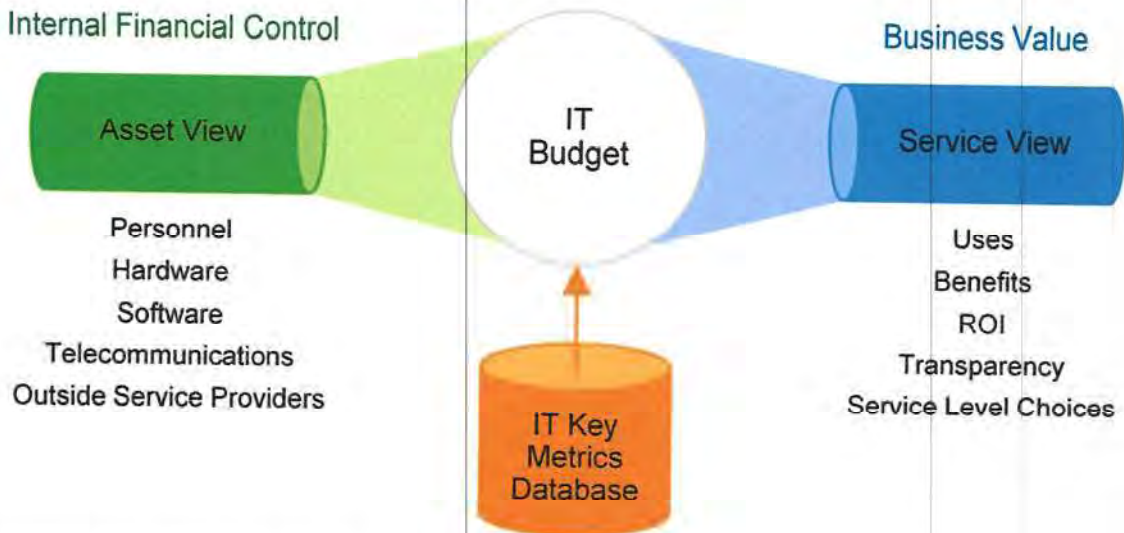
Internal Financial Control

Asset View

Personnel
Hardware
Software
Telecommunications
Outside Service Providers

IT
Budget

IT Key
Metrics
Database

Business Value

Service View

Uses
Benefits
ROI
Transparency
Service Level Choices